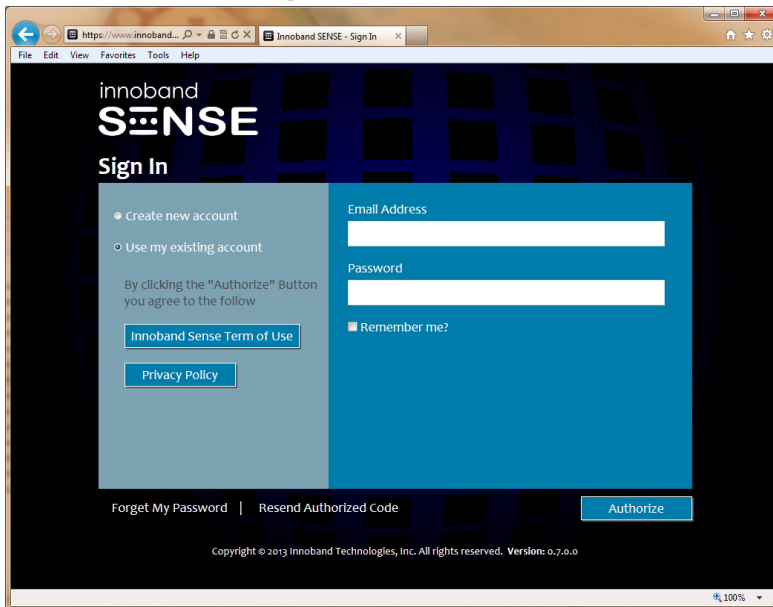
https://www.innoband...
Innoband SENSE - Sign In
File Edit View Favorites Tools Help

innoband
SENSE

Sign In

Create new account
Use my existing account

By clicking the "Authorize" Button you agree to the follow

Innoband Sense Term of Use

Privacy Policy

Email Address

Password

Remember me?

Forget My Password | Resend Authorized Code

Authorize

Copyright © 2013 Innoband Technologies, Inc. All rights reserved. Version: 0.7.0.0

100%